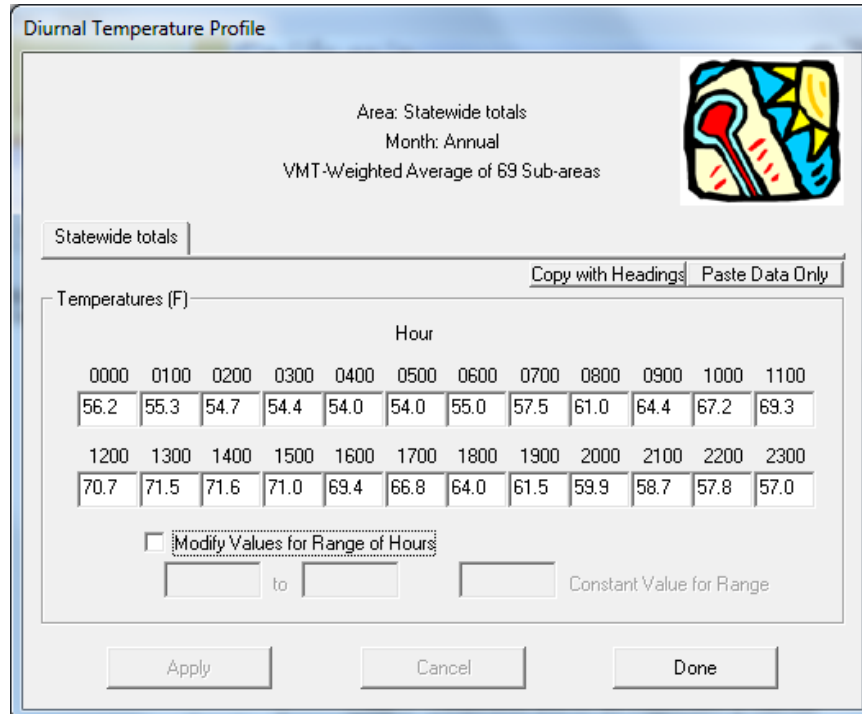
Diurnal Temperature Profile

Area: Statewide totals
Month: Annual
VMT-Weighted Average of 69 Sub-areas

Statewide totals

Copy with Headings Paste Data Only

Temperatures (F)

Hour

| 0000 | 0100 | 0200 | 0300 | 0400 | 0500 | 0600 | 0700 | 0800 | 0900 | 1000 | 1100 |
|---|---|---|---|---|---|---|---|---|---|---|---|
| 56.2 | 55.3 | 54.7 | 54.4 | 54.0 | 54.0 | 55.0 | 57.5 | 61.0 | 64.4 | 67.2 | 69.3 |

| 1200 | 1300 | 1400 | 1500 | 1600 | 1700 | 1800 | 1900 | 2000 | 2100 | 2200 | 2300 |
|---|---|---|---|---|---|---|---|---|---|---|---|
| 70.7 | 71.5 | 71.6 | 71.0 | 69.4 | 66.8 | 64.0 | 61.5 | 59.9 | 58.7 | 57.8 | 57.0 |

Modify Values for Range of Hours

to

Constant Value for Range

Apply Cancel Done